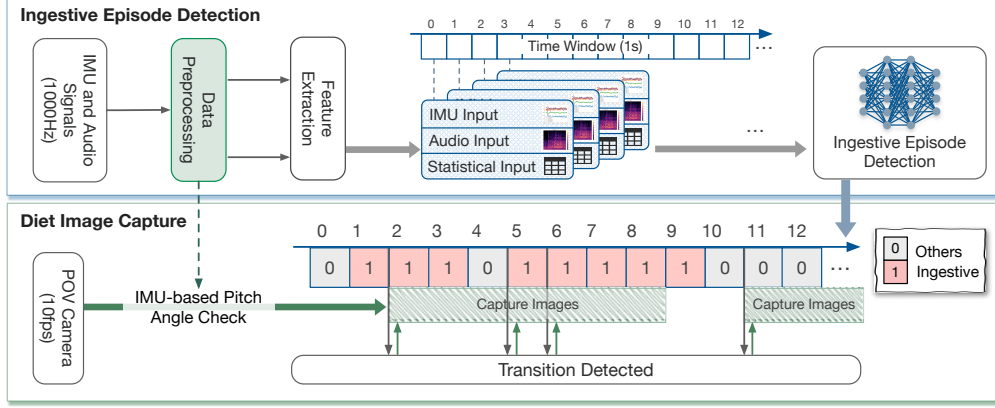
Ingestive Episode Detection

IMU and Audio Signals (1000Hz)

Data Preprocessing

Feature Extraction

0 1 2 3 4 5 6 7 8 9 10 11 12

Time Window (1s)

...

IMU Input

Audio Input

Statistical Input

...

Ingestive Episode Detection

Diet Image Capture

POV Camera (10fps)

IMU-based Pitch Angle Check

0 1 2 3 4 5 6 7 8 9 10 11 12

| 0 | 1 | 1 | 1 | 0 | 1 | 1 | 1 | 1 | 1 | 0 | 0 | 0 | ... |
|---|---|---|---|---|---|---|---|---|---|---|---|---|---|

0 Others
1 Ingestive

Capture Images

Capture Images

Transition Detected